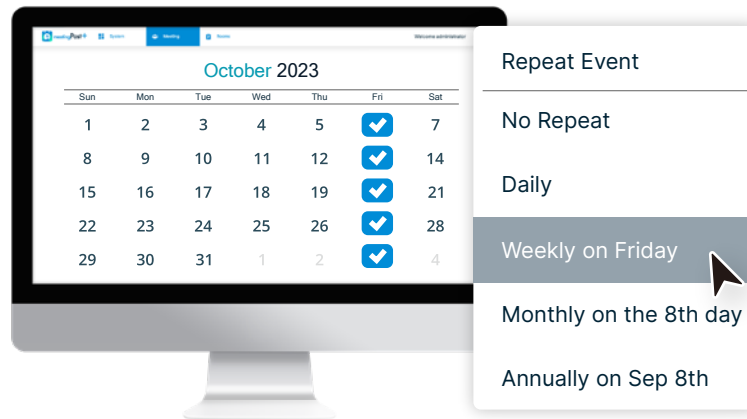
meetingPod System Meeting Room Welcome administrator

October 2023

| Sun | Mon | Tue | Wed | Thu | Fri | Sat |
|---|---|---|---|---|---|---|
| 1 | 2 | 3 | 4 | 5 | | 7 |
| 8 | 9 | 10 | 11 | 12 | | 14 |
| 15 | 16 | 17 | 18 | 19 | | 21 |
| 22 | 23 | 24 | 25 | 26 | | 28 |
| 29 | 30 | 31 | 1 | 2 | | 4 |

Repeat Event

No Repeat

Daily

Weekly on Friday

Monthly on the 8th day

Annually on Sep 8th